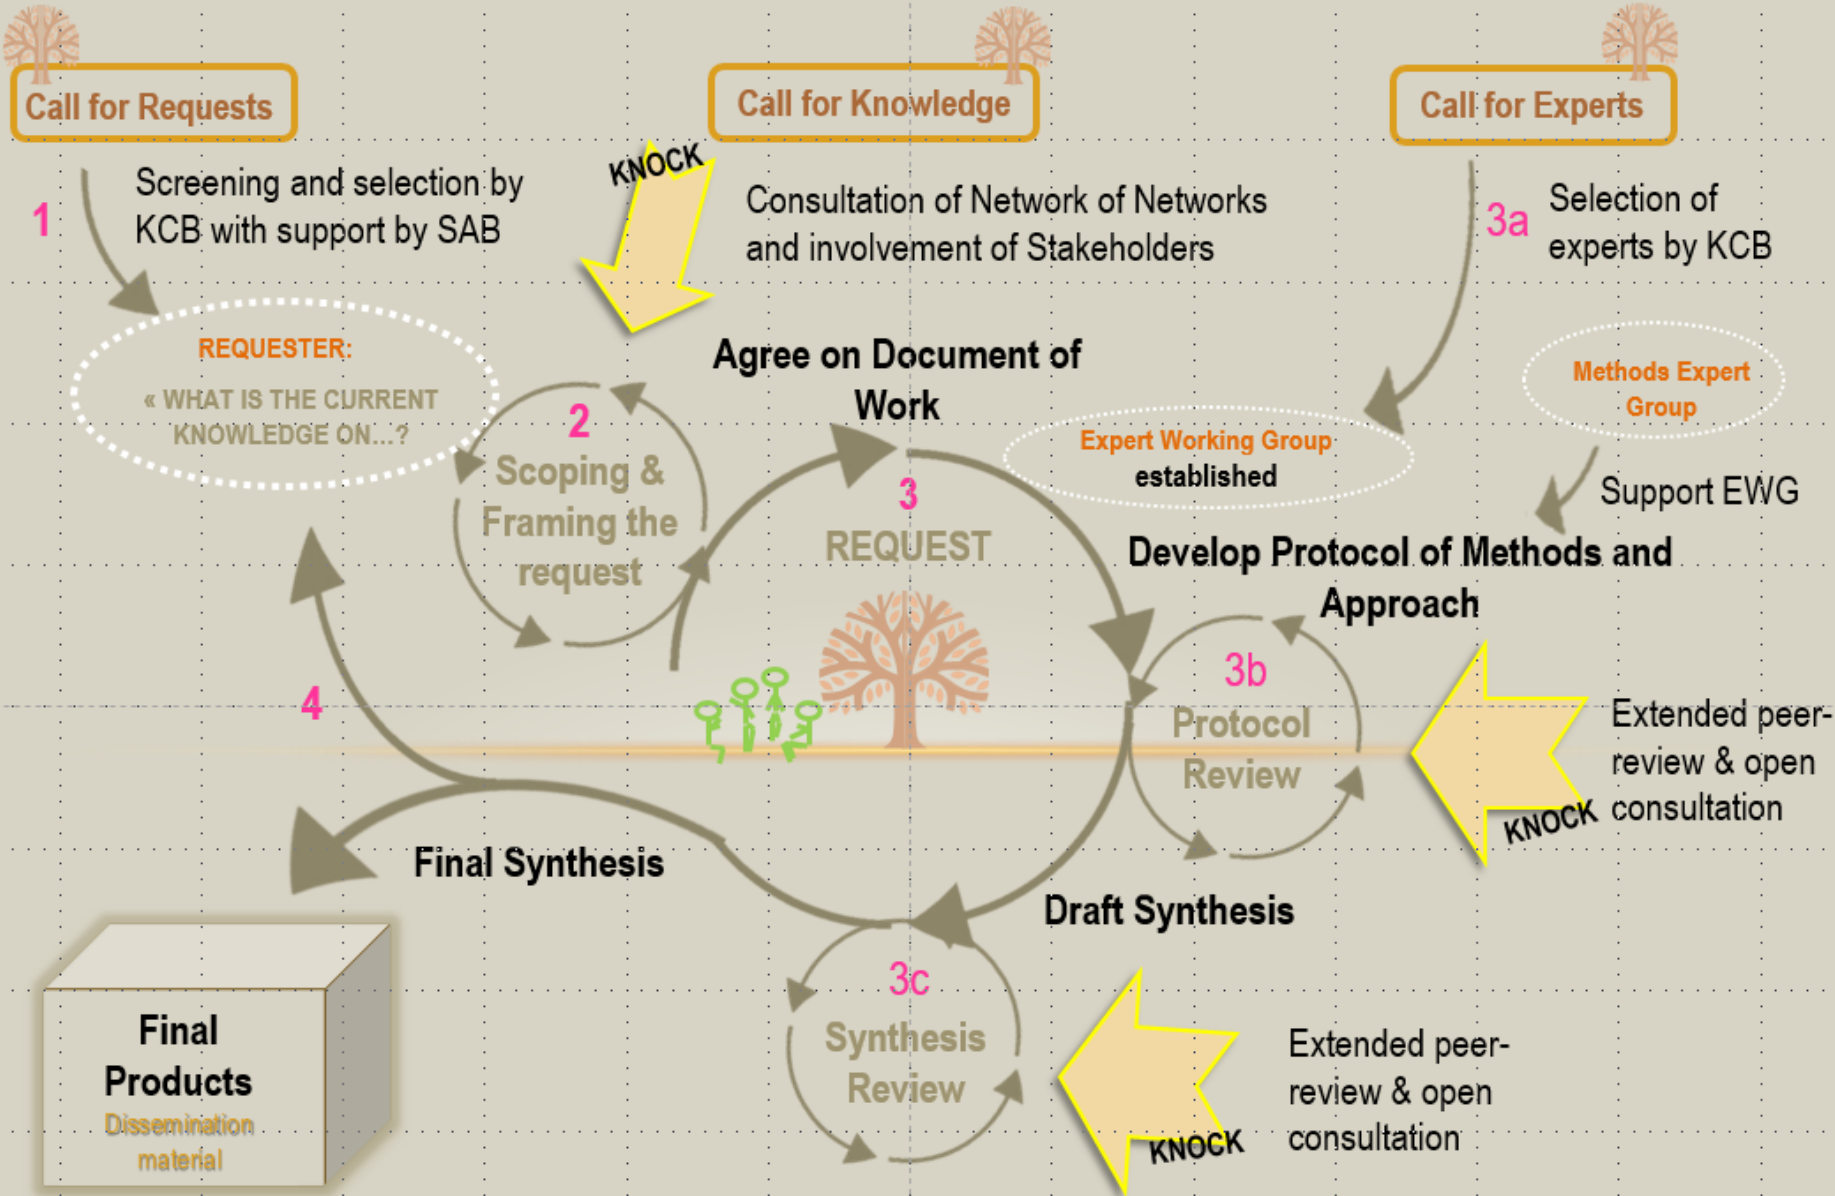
Call for Requests

Call for Knowledge

Call for Experts

1

Screening and selection by KCB with support by SAB

KNOCK

Consultation of Network of Networks and involvement of Stakeholders

3a

Selection of experts by KCB

REQUESTER:

« WHAT IS THE CURRENT KNOWLEDGE ON...?

2

Scoping & Framing the request

Agree on Document of Work

3

REQUEST

Expert Working Group established

Methods Expert Group

Support EWG

Develop Protocol of Methods and Approach

3b

Protocol Review

Extended peer-review & open consultation

KNOCK

4

Final Synthesis

Draft Synthesis

3c

Synthesis Review

Extended peer-review & open consultation

KNOCK

Final Products

Dissemination material